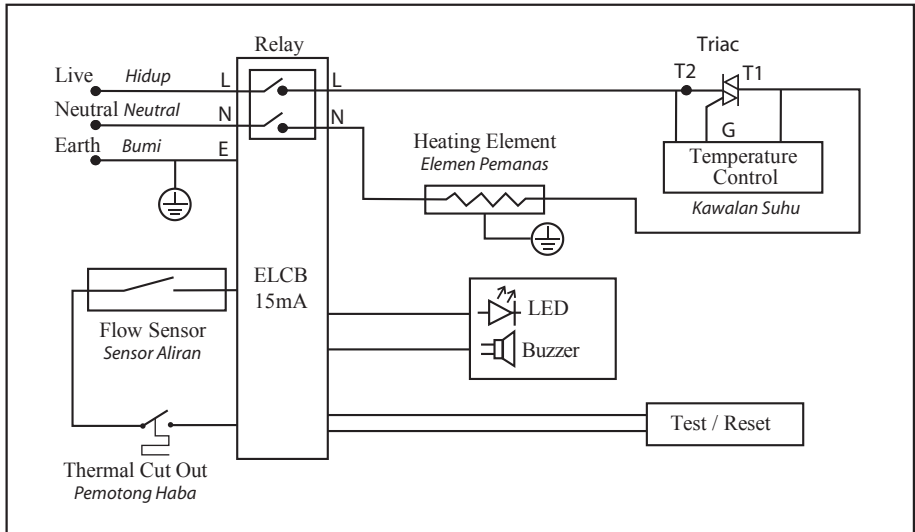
Relay

Triac

Live Hidup L L

Neutral Neutral N N

Earth Bumi E

T2 T1

G

Temperature Control

Kawalan Suhu

Heating Element
Elemen Pemanas

ELCB
15mA

Flow Sensor
Sensor Aliran

LED

Buzzer

Test / Reset

Thermal Cut Out
Pemotong Haba